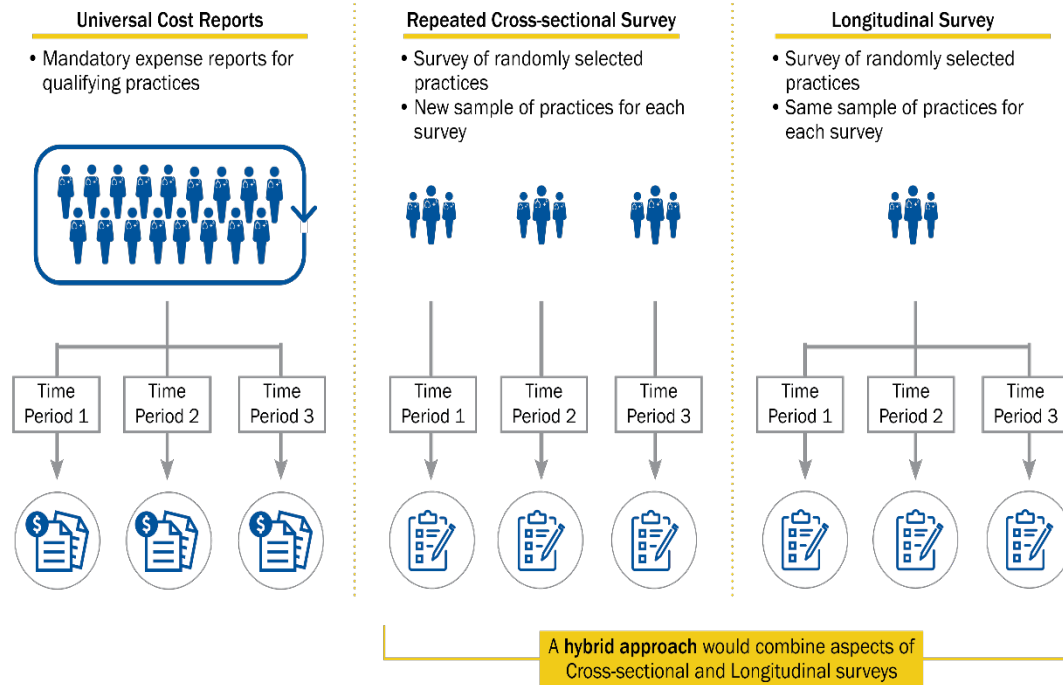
Universal Cost Reports

• Mandatory expense reports for qualifying practices

Time Period 1

Time Period 2

Time Period 3

Repeated Cross-sectional Survey

• Survey of randomly selected practices
• New sample of practices for each survey

Time Period 1

Time Period 2

Time Period 3

Longitudinal Survey

• Survey of randomly selected practices
• Same sample of practices for each survey

Time Period 1

Time Period 2

Time Period 3

A hybrid approach would combine aspects of Cross-sectional and Longitudinal surveys